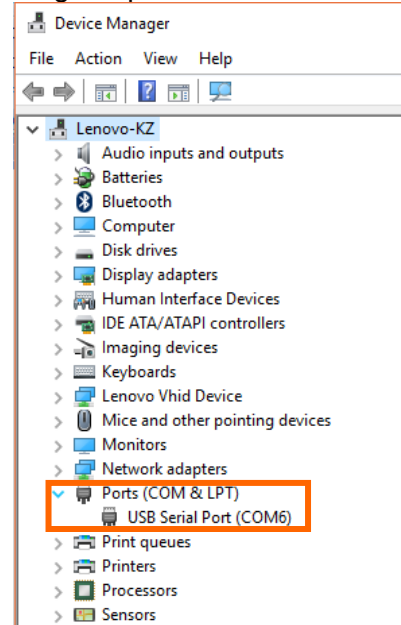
Device Manager

File Action View Help

Lenovo-KZ
Audio inputs and outputs
Batteries
Bluetooth
Computer
Disk drives
Display adapters
Human Interface Devices
IDE ATA/ATAPI controllers
Imaging devices
Keyboards
Lenovo Vhid Device
Mice and other pointing devices
Monitors
Network adapters
Ports (COM & LPT)
USB Serial Port (COM6)
Print queues
Printers
Processors
Sensors